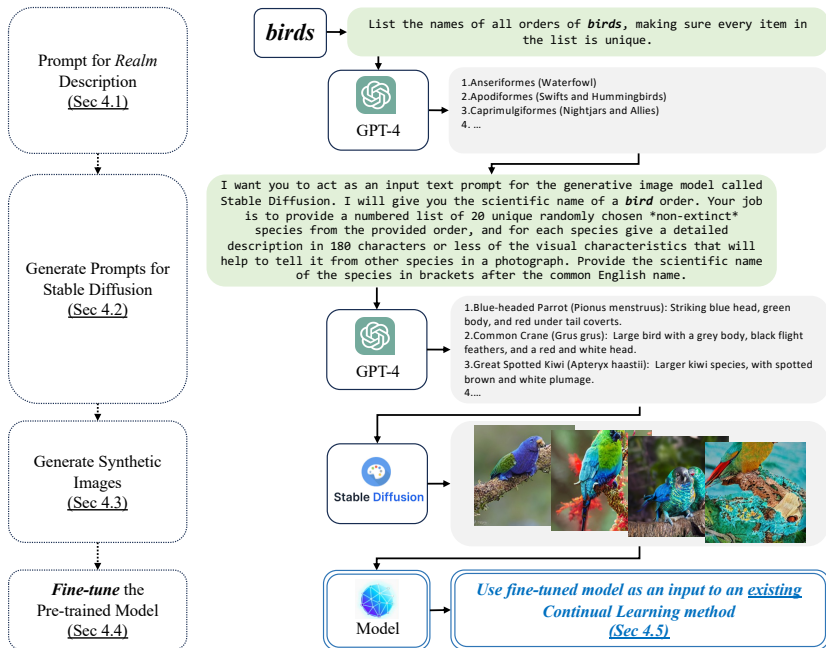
Prompt for *Realm* Description
(Sec 4.1)

*birds*

List the names of all orders of ***birds***, making sure every item in the list is unique.

GPT-4

1.Anseriformes (Waterfowl)
2.Apodiformes (Swifts and Hummingbirds)
3.Caprimulgiformes (Nightjars and Allies)
4. ...

Generate Prompts for Stable Diffusion
(Sec 4.2)

I want you to act as an input text prompt for the generative image model called Stable Diffusion. I will give you the scientific name of a ***bird*** order. Your job is to provide a numbered list of 20 unique randomly chosen *non-extinct* species from the provided order, and for each species give a detailed description in 180 characters or less of the visual characteristics that will help to tell it from other species in a photograph. Provide the scientific name of the species in brackets after the common English name.

GPT-4

1.Blue-headed Parrot (Pionus menstruus): Striking blue head, green body, and red under tail coverts.
2.Common Crane (Grus grus): Large bird with a grey body, black flight feathers, and a red and white head.
3.Great Spotted Kiwi (Apteryx haastii): Larger kiwi species, with spotted brown and white plumage.
4....

Generate Synthetic Images
(Sec 4.3)

Stable Diffusion

***Fine-tune*** the Pre-trained Model
(Sec 4.4)

Model

*Use fine-tuned model as an input to an existing Continual Learning method*
*(Sec 4.5)*